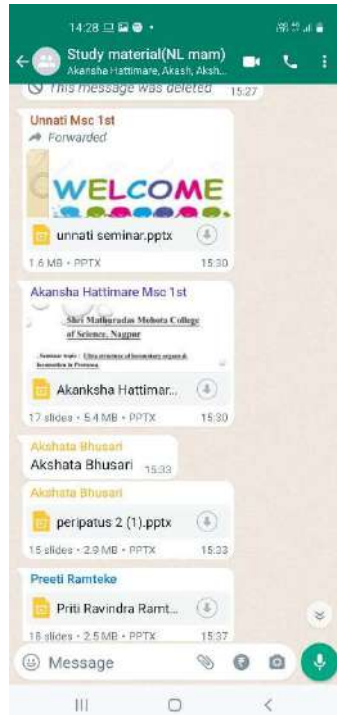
14:28

Study material(NL mam)
Akansha Hattimare, Akash, Aksh...

This message was deleted 15:27

Unnati Msc 1st
Forwarded
WELCOME
unnati seminar.pptx
1.6 MB • PPTX 15:30

Akansha Hattimare Msc 1st
Shri Mathuradas Mohota College of Science, Nagpur
Seminar topic : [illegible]
Akanksha Hattimar...
17 slides • 5.4 MB • PPTX 15:30

Akshata Bhusari
Akshata Bhusari 15:33

Akshata Bhusari
peripatus 2 (1).pptx
15 slides • 2.9 MB • PPTX 15:33

Preeti Ramteke
Priti Ravindra Ramt...
18 slides • 2.5 MB • PPTX 15:37

Message